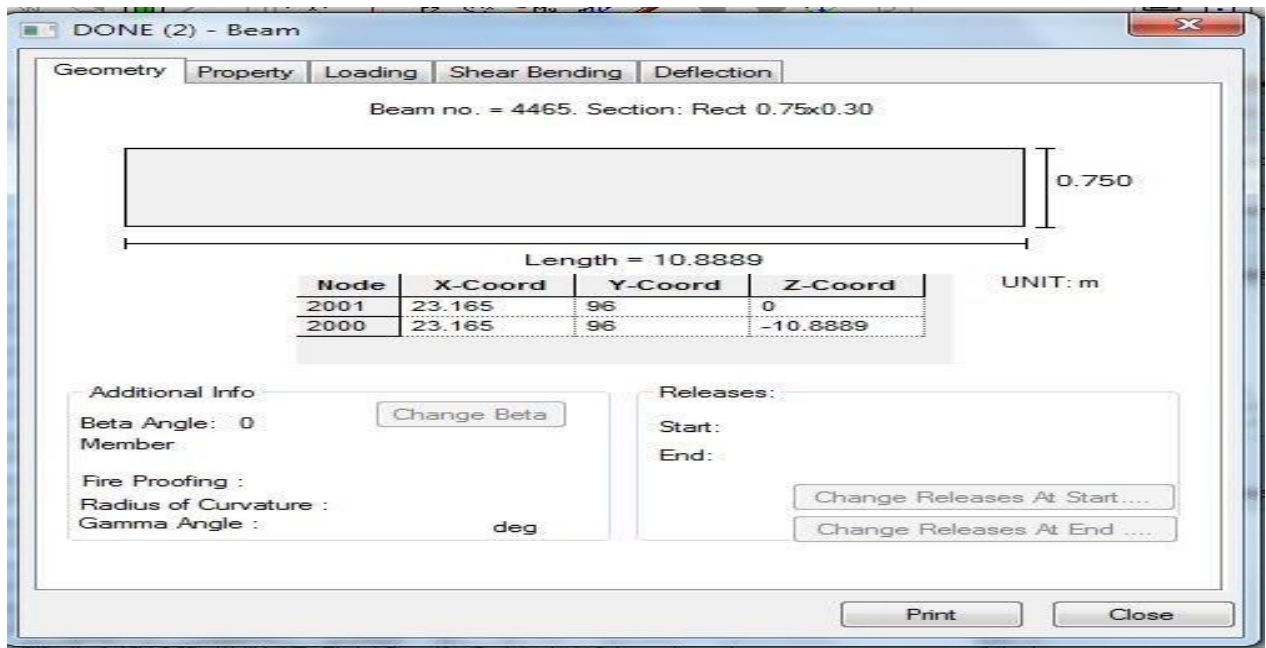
DONE (2) - Beam

Geometry | Property | Loading | Shear Bending | Deflection

Beam no. = 4465. Section: Rect 0.75x0.30

0.750

Length = 10.8889

| Node | X-Coord | Y-Coord | Z-Coord |
|---|---|---|---|
| 2001 | 23.165 | 96 | 0 |
| 2000 | 23.165 | 96 | -10.8889 |

UNIT: m

Additional Info
Beta Angle: 0
Change Beta
Member
Fire Proofing :
Radius of Curvature :
Gamma Angle : deg

Releases:
Start:
End:
Change Releases At Start....
Change Releases At End ....

Print
Close